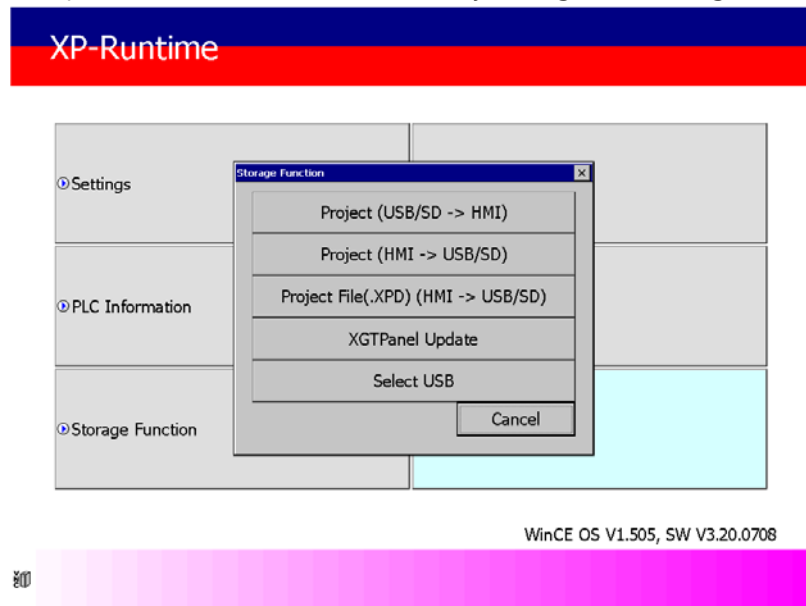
XP-Runtime

Settings

PLC Information

Storage Function

Storage Function

×

Project (USB/SD -> HMI)

Project (HMI -> USB/SD)

Project File(.XPD) (HMI -> USB/SD)

XGTPanel Update

Select USB

Cancel

WinCE OS V1.505, SW V3.20.0708